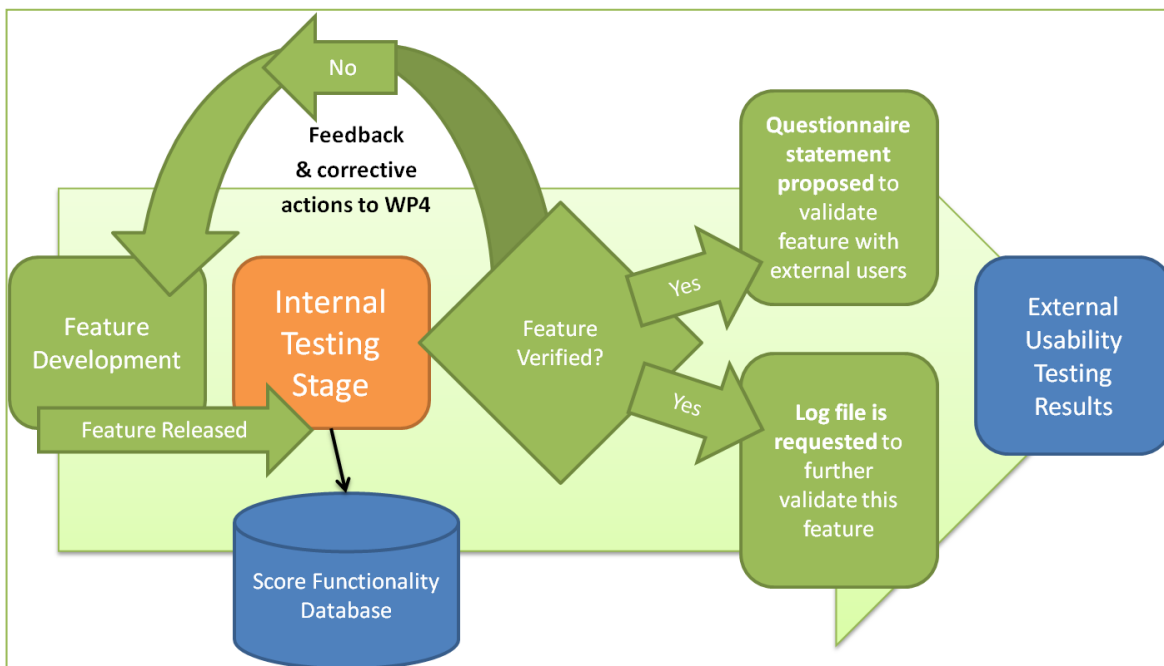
No

Feedback & corrective actions to WP4

Questionnaire statement proposed to validate feature with external users

Yes

Feature Development

Internal Testing Stage

Feature Verified?

External Usability Testing Results

Yes

Log file is requested to further validate this feature

Feature Released

Score Functionality Database